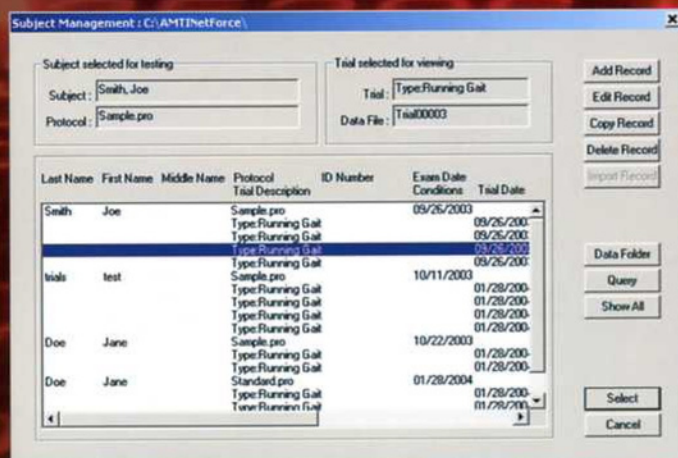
Subject Management : C:\AMTINetForce\

Subject selected for testing
Subject : Smith, Joe
Protocol : Sample.pro

Trial selected for viewing
Trial : Type:Running Gait
Data File : Trial00003

Add Record
Edit Record
Copy Record
Delete Record
Import Record

| Last Name | First Name | Middle Name | Protocol Trial Description | ID Number | Exam Date Conditions | Trial Date |
|---|---|---|---|---|---|---|
| Smith | Joe | | Sample.pro | | 09/26/2003 | |
| | | | Type:Running Gait | | | 09/26/200 |
| | | | Type:Running Gait | | | 09/26/200 |
| | | | Type:Running Gait | | | 09/26/200 |
| | | | Type:Running Gait | | | 09/26/200 |
| trials | test | | Sample.pro | | 10/11/2003 | |
| | | | Type:Running Gait | | | 01/28/200 |
| | | | Type:Running Gait | | | 01/28/200 |
| | | | Type:Running Gait | | | 01/28/200 |
| | | | Type:Running Gait | | | 01/28/200 |
| Doe | Jane | | Sample.pro | | 10/22/2003 | |
| | | | Type:Running Gait | | | 01/28/200 |
| | | | Type:Running Gait | | | 01/28/200 |
| Doe | Jane | | Standard.pro | | 01/28/2004 | |
| | | | Type:Running Gait | | | 01/28/200 |
| | | | Type:Running Gait | | | 01/28/200 |

Data Folder
Query
Show All

Select
Cancel